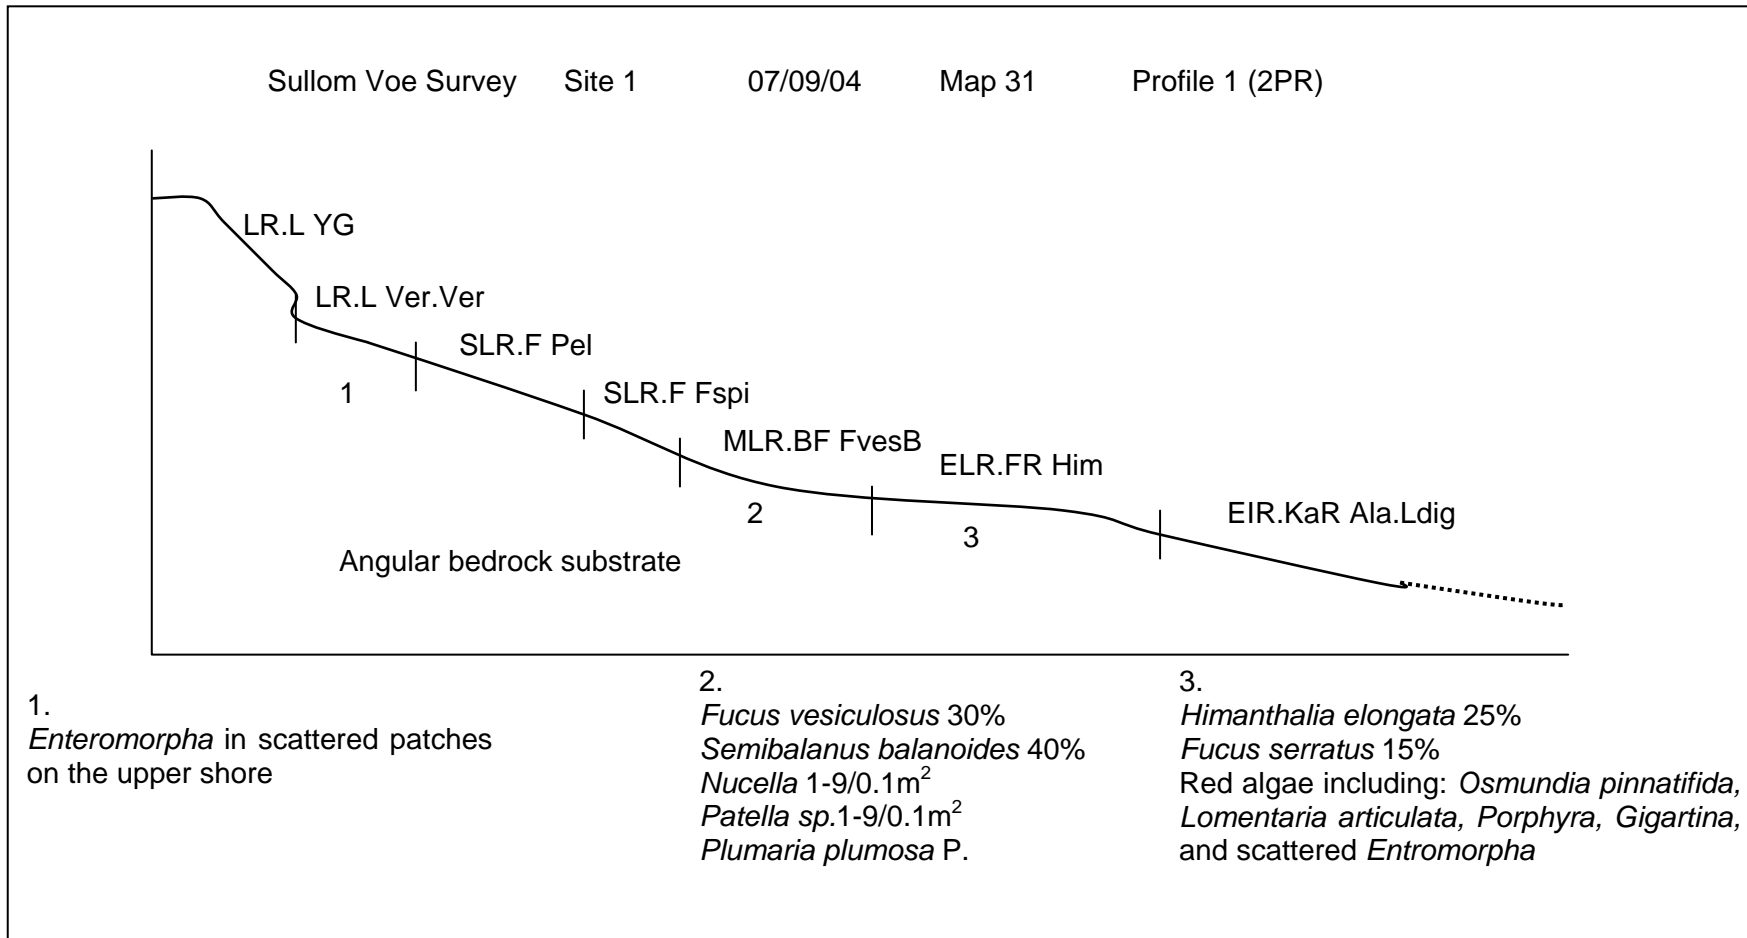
Sullom Voe Survey Site 1 07/09/04 Map 31 Profile 1 (2PR)

LR.L YG

LR.L Ver.Ver

SLR.F Pel

1

SLR.F Fspi

MLR.BF FvesB

ELR.FR Him

2

3

EIR.KaR Ala.Ldig

Angular bedrock substrate

1.
Enteromorpha in scattered patches on the upper shore

2.
Fucus vesiculosus 30%
Semibalanus balanoides 40%
Nucella 1-9/0.1m$^2$
Patella sp.1-9/0.1m$^2$
Plumaria plumosa P.

3.
Himanthalia elongata 25%
Fucus serratus 15%
Red algae including: Osmundia pinnatifida, Lomentaria articulata, Porphyra, Gigartina, and scattered Entromorpha